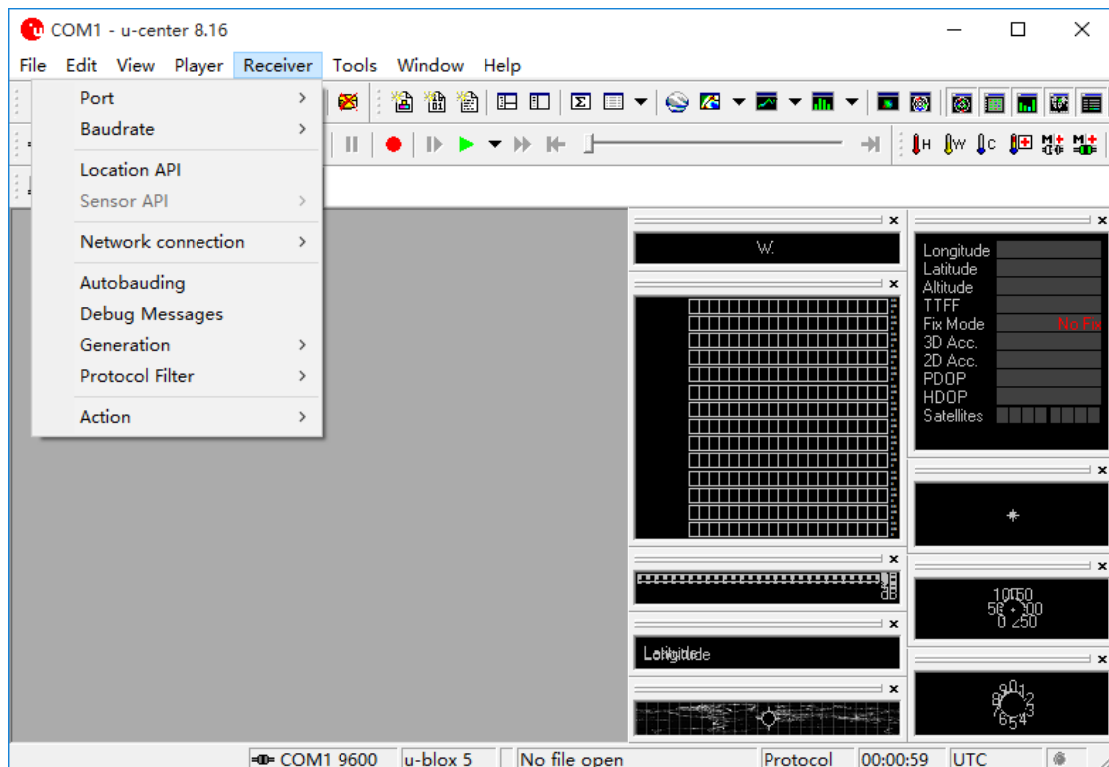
COM1 - u-center 8.16

File Edit View Player Receiver Tools Window Help

Port
Baudrate
Location API
Sensor API
Network connection
Autobauding
Debug Messages
Generation
Protocol Filter
Action

W.

Longitude
Latitude
Altitude
TTFF
Fix Mode No Fix
3D Acc.
2D Acc.
PDOP
HDOP
Satellites

dB

Lohgitude

COM1 9600 | u-blox 5 | No file open | Protocol | 00:00:59 | UTC